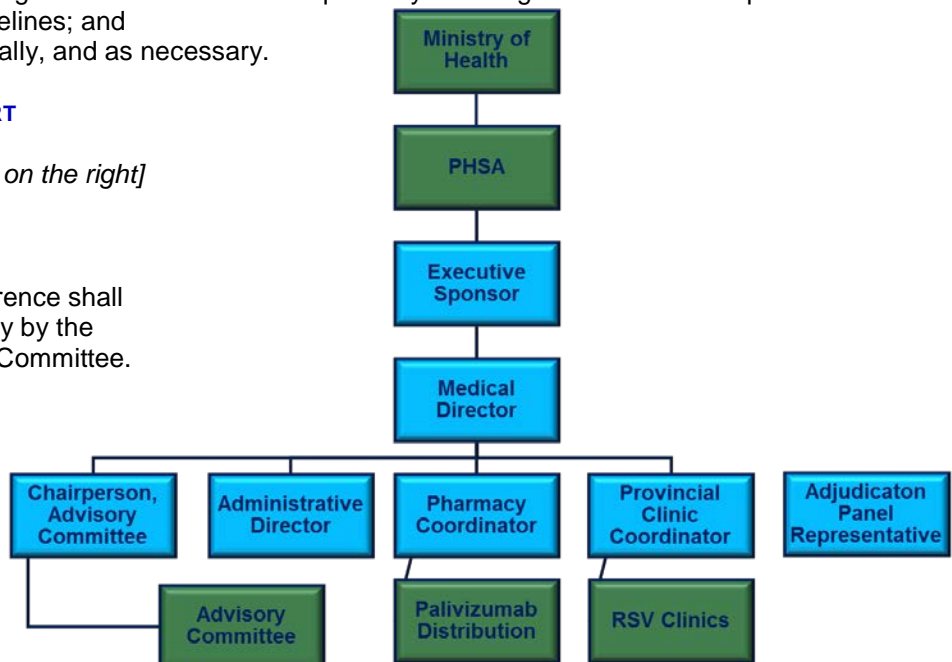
elines; and
ally, and as necessary.

RT

on the right]

rence shall
y by the
Committee.

Ministry of Health

PHSA

Executive Sponsor

Medical Director

Chairperson, Advisory Committee

Administrative Director

Pharmacy Coordinator

Provincial Clinic Coordinator

Adjudicaton Panel Representative

Advisory Committee

Palivizumab Distribution

RSV Clinics